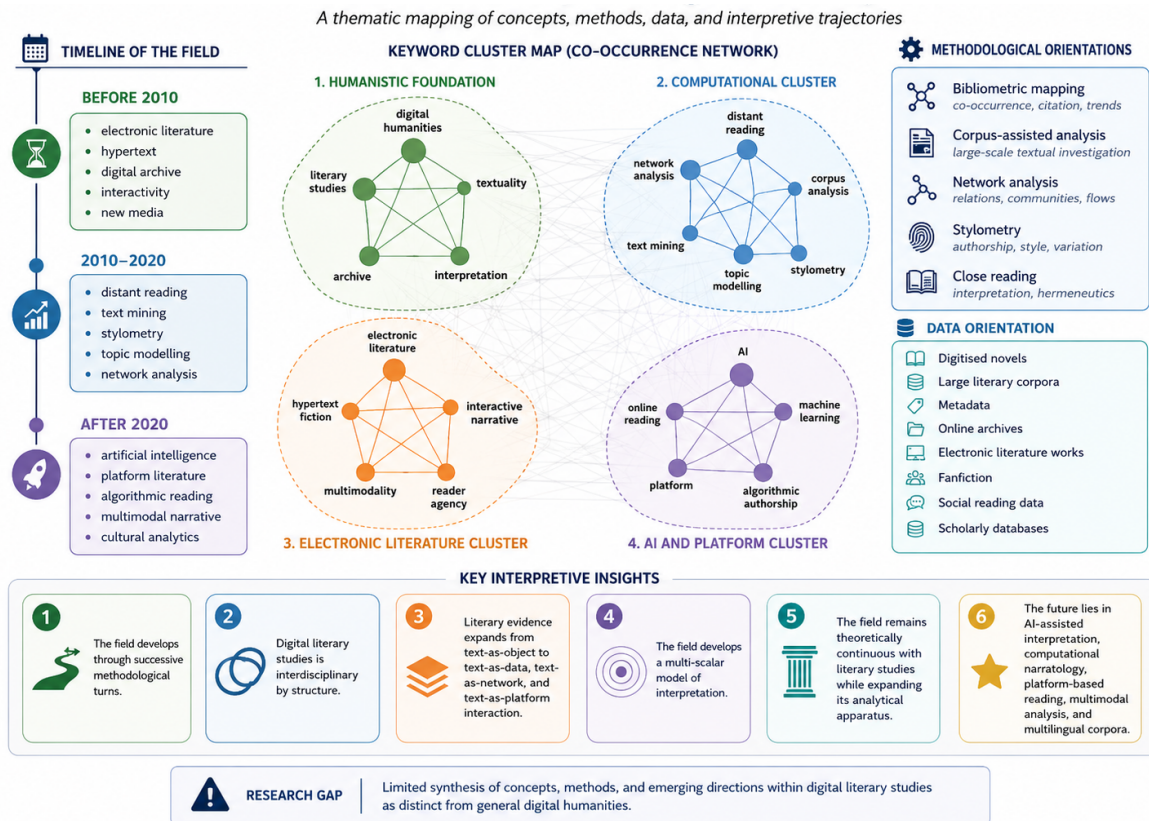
A thematic mapping of concepts, methods, data, and interpretive trajectories

TIMELINE OF THE FIELD

BEFORE 2010
- electronic literature
- hypertext
- digital archive
- interactivity
- new media

2010–2020
- distant reading
- text mining
- stylometry
- topic modelling
- network analysis

AFTER 2020
- artificial intelligence
- platform literature
- algorithmic reading
- multimodal narrative
- cultural analytics

KEYWORD CLUSTER MAP (CO-OCCURRENCE NETWORK)

1. HUMANISTIC FOUNDATION
digital humanities
literary studies
textuality
archive
interpretation

2. COMPUTATIONAL CLUSTER
distant reading
network analysis
corpus analysis
text mining
topic modelling
stylometry

electronic literature
hypertext fiction
interactive narrative
multimodality
reader agency

3. ELECTRONIC LITERATURE CLUSTER

AI
online reading
machine learning
platform
algorithmic authorship

4. AI AND PLATFORM CLUSTER

METHODOLOGICAL ORIENTATIONS

Bibliometric mapping
co-occurrence, citation, trends

Corpus-assisted analysis
large-scale textual investigation

Network analysis
relations, communities, flows

Stylometry
authorship, style, variation

Close reading
interpretation, hermeneutics

DATA ORIENTATION
Digitised novels
Large literary corpora
Metadata
Online archives
Electronic literature works
Fanfiction
Social reading data
Scholarly databases

KEY INTERPRETIVE INSIGHTS

1 The field develops through successive methodological turns.

2 Digital literary studies is interdisciplinary by structure.

3 Literary evidence expands from text-as-object to text-as-data, text-as-network, and text-as-platform interaction.

4 The field develops a multi-scalar model of interpretation.

5 The field remains theoretically continuous with literary studies while expanding its analytical apparatus.

6 The future lies in AI-assisted interpretation, computational narratology, platform-based reading, multimodal analysis, and multilingual corpora.

RESEARCH GAP
Limited synthesis of concepts, methods, and emerging directions within digital literary studies as distinct from general digital humanities.